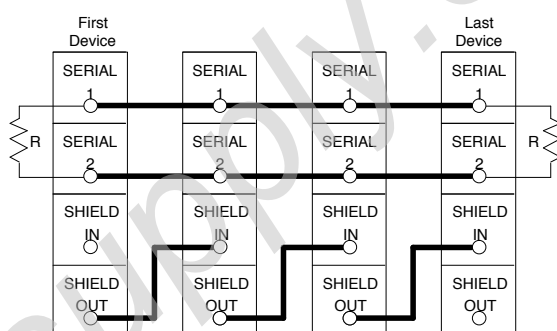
First Device

Last Device

SERIAL 1

SERIAL 1

SERIAL 1

SERIAL 1

R

SERIAL 2

SERIAL 2

SERIAL 2

SERIAL 2

R

SHIELD IN

SHIELD IN

SHIELD IN

SHIELD IN

SHIELD OUT

SHIELD OUT

SHIELD OUT

SHIELD OUT